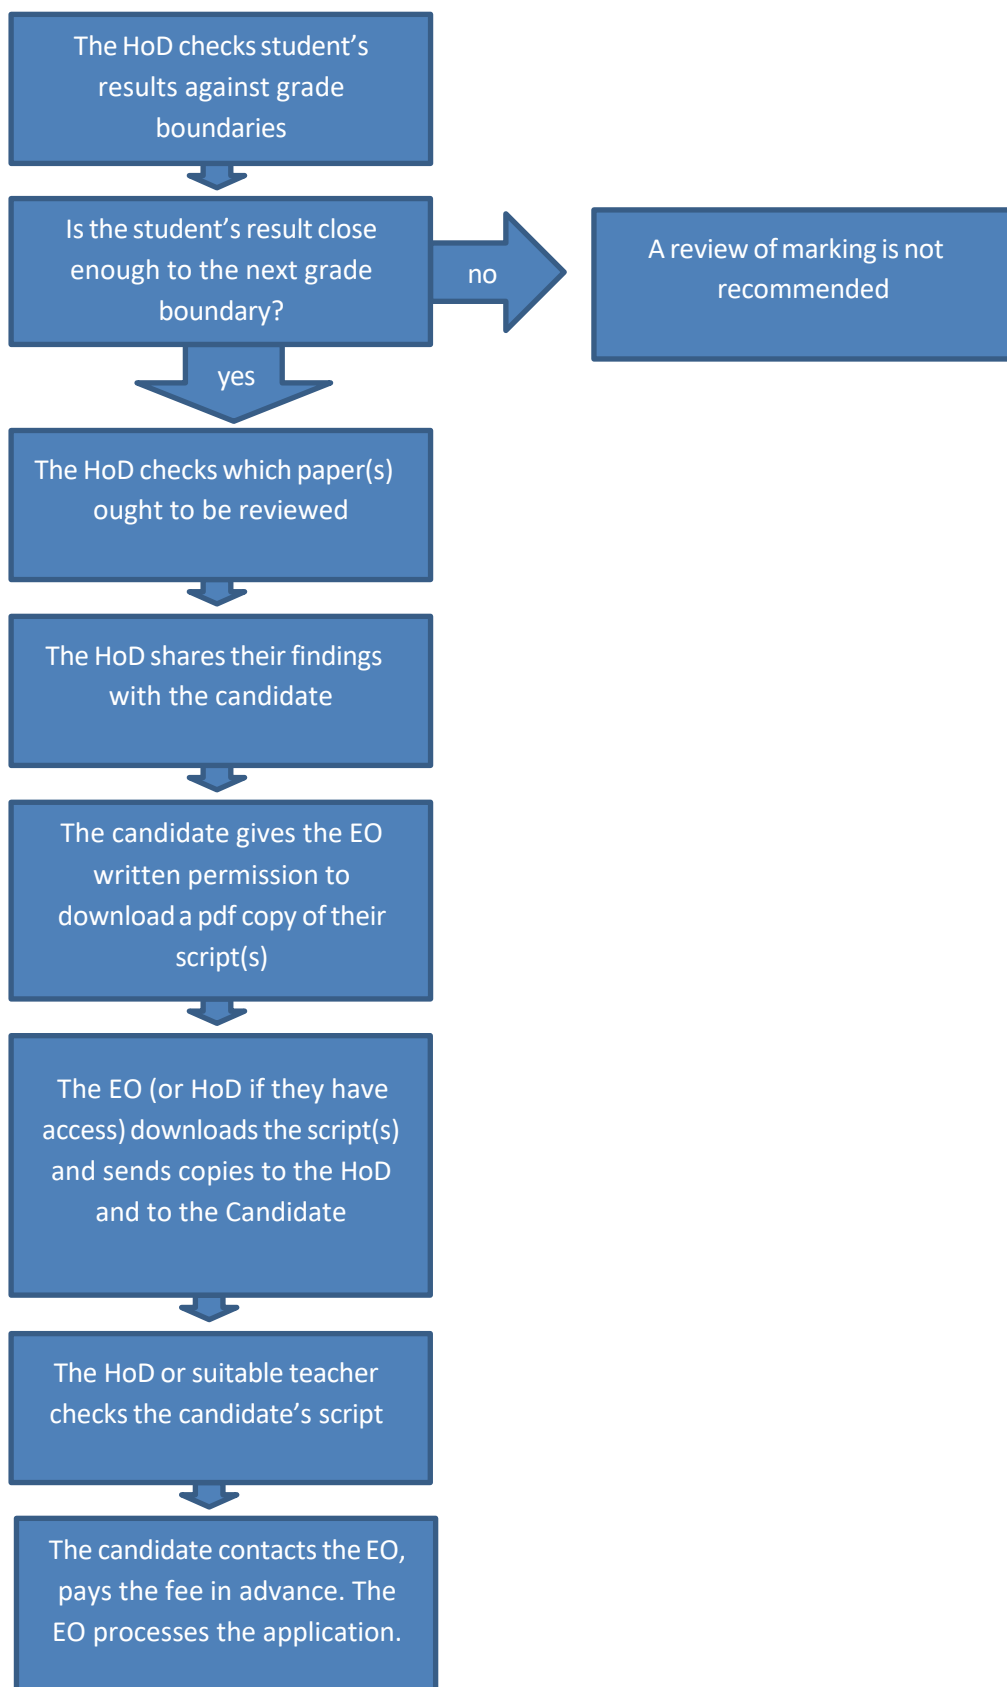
The HoD checks student's results against grade boundaries

Is the student's result close enough to the next grade boundary?

no

A review of marking is not recommended

yes

The HoD checks which paper(s) ought to be reviewed

The HoD shares their findings with the candidate

The candidate gives the EO written permission to download a pdf copy of their script(s)

The EO (or HoD if they have access) downloads the script(s) and sends copies to the HoD and to the Candidate

The HoD or suitable teacher checks the candidate's script

The candidate contacts the EO, pays the fee in advance. The EO processes the application.